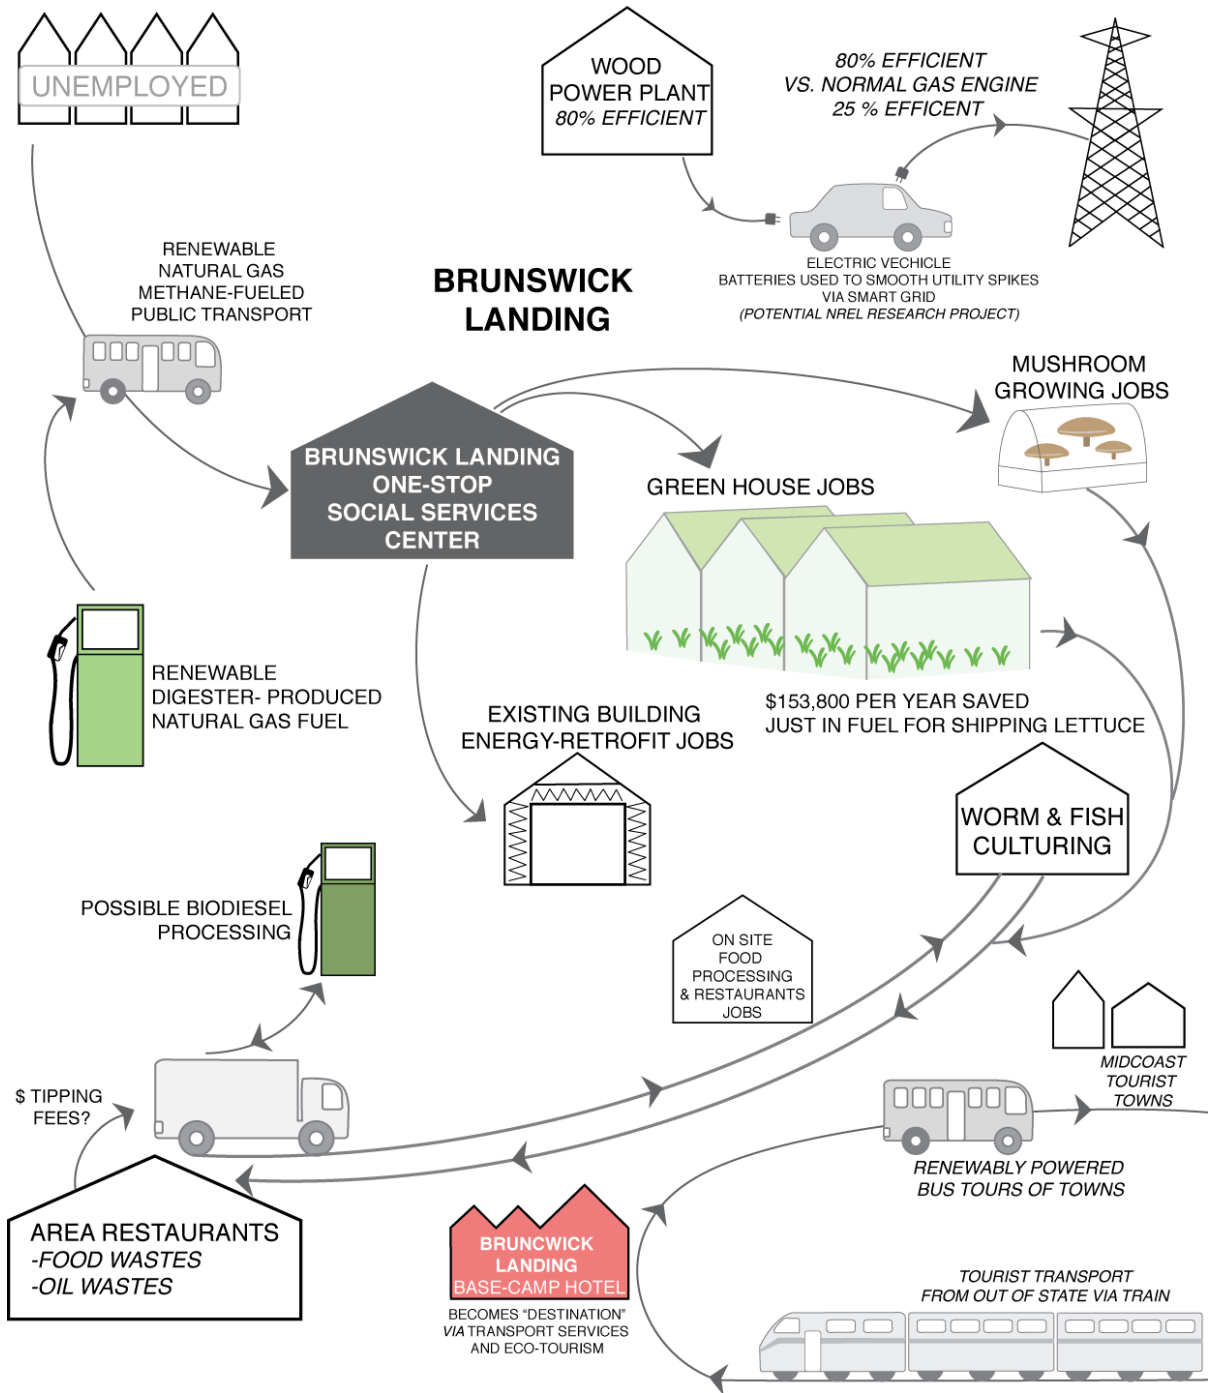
UNEMPLOYED

WOOD POWER PLANT 80% EFFICIENT

80% EFFICIENT VS. NORMAL GAS ENGINE 25 % EFFICENT

ELECTRIC VECHICLE
BATTERIES USED TO SMOOTH UTILITY SPIKES VIA SMART GRID
(POTENTIAL NREL RESEARCH PROJECT)

RENEWABLE NATURAL GAS METHANE-FUELED PUBLIC TRANSPORT

BRUNSWICK LANDING

MUSHROOM GROWING JOBS

BRUNSWICK LANDING ONE-STOP SOCIAL SERVICES CENTER

GREEN HOUSE JOBS

RENEWABLE DIGESTER- PRODUCED NATURAL GAS FUEL

EXISTING BUILDING ENERGY-RETROFIT JOBS

$153,800 PER YEAR SAVED JUST IN FUEL FOR SHIPPING LETTUCE

WORM & FISH CULTURING

POSSIBLE BIODIESEL PROCESSING

ON SITE FOOD PROCESSING & RESTAURANTS JOBS

MIDCOAST TOURIST TOWNS

$ TIPPING FEES?

RENEWABLY POWERED BUS TOURS OF TOWNS

AREA RESTAURANTS
-FOOD WASTES
-OIL WASTES

BRUNCWICK LANDING BASE-CAMP HOTEL

BECOMES "DESTINATION" VIA TRANSPORT SERVICES AND ECO-TOURISM

TOURIST TRANSPORT FROM OUT OF STATE VIA TRAIN